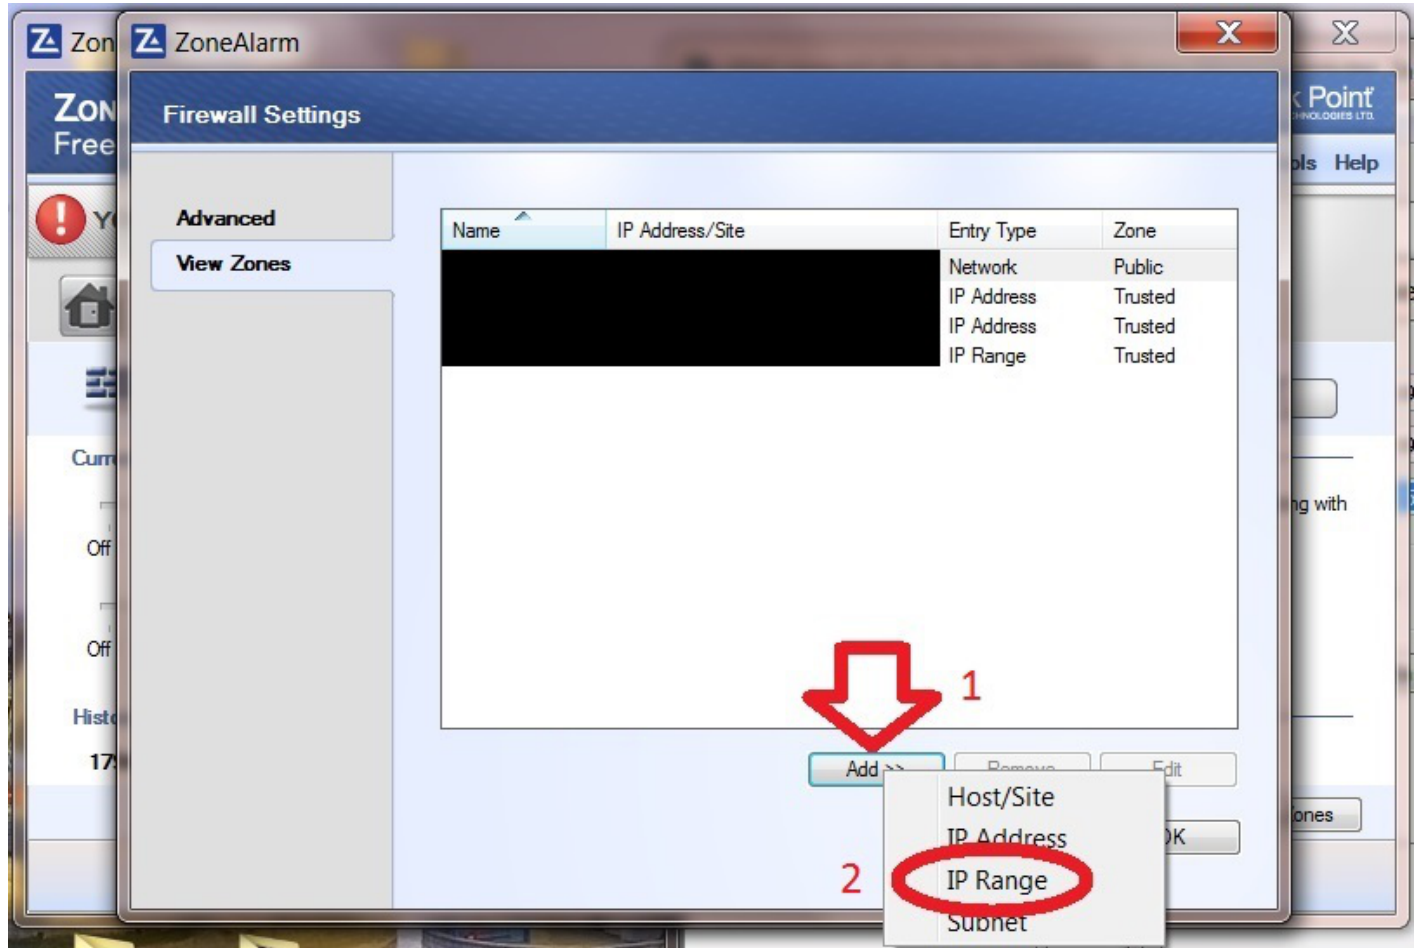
Zon ZoneAlarm

Firewall Settings

ZON Free

Point

ols Help

Advanced

View Zones

| Name | IP Address/Site | Entry Type | Zone |
|---|---|---|---|
| | | Network | Public |
| | | IP Address | Trusted |
| | | IP Address | Trusted |
| | | IP Range | Trusted |

Cur

Off

Off

Hist

17

ng with

1

Add >> Remove Edit

Host/Site
IP Address
IP Range
Subnet

2

OK

ones